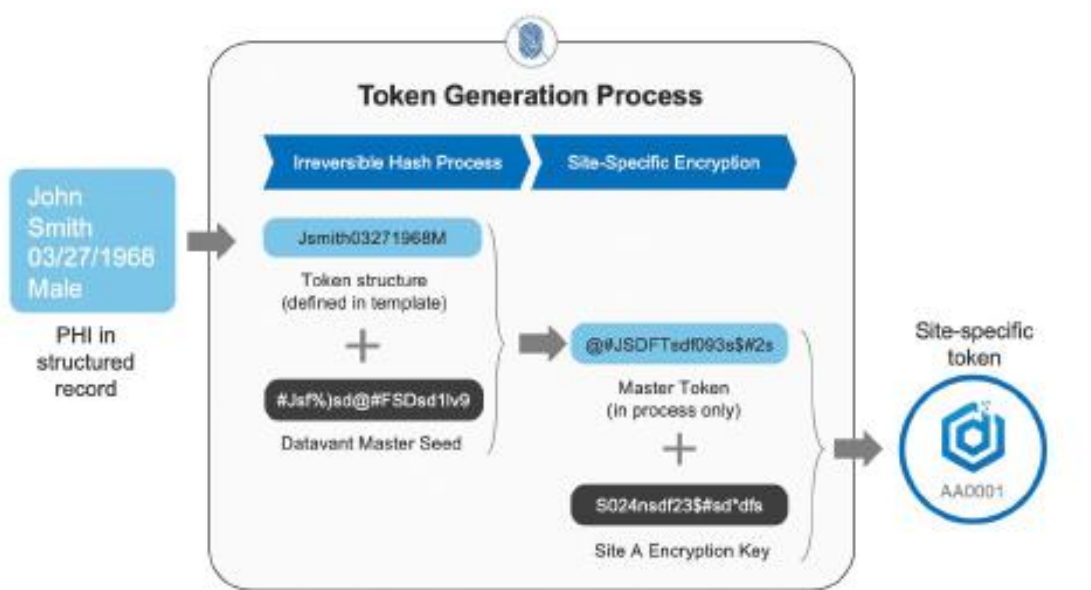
Token Generation Process

Irreversible Hash Process

Site-Specific Encryption

John Smith 03/27/1968 Male

PHI in structured record

Jsmith03271968M

Token structure (defined in template)

+

#Jsf%)sd@#FSDsd1lv9

Datavant Master Seed

@#JSDFTsdf093s$#2s

Master Token (in process only)

+

S024nsdf23$#sd*dfs

Site A Encryption Key

Site-specific token

AA0001